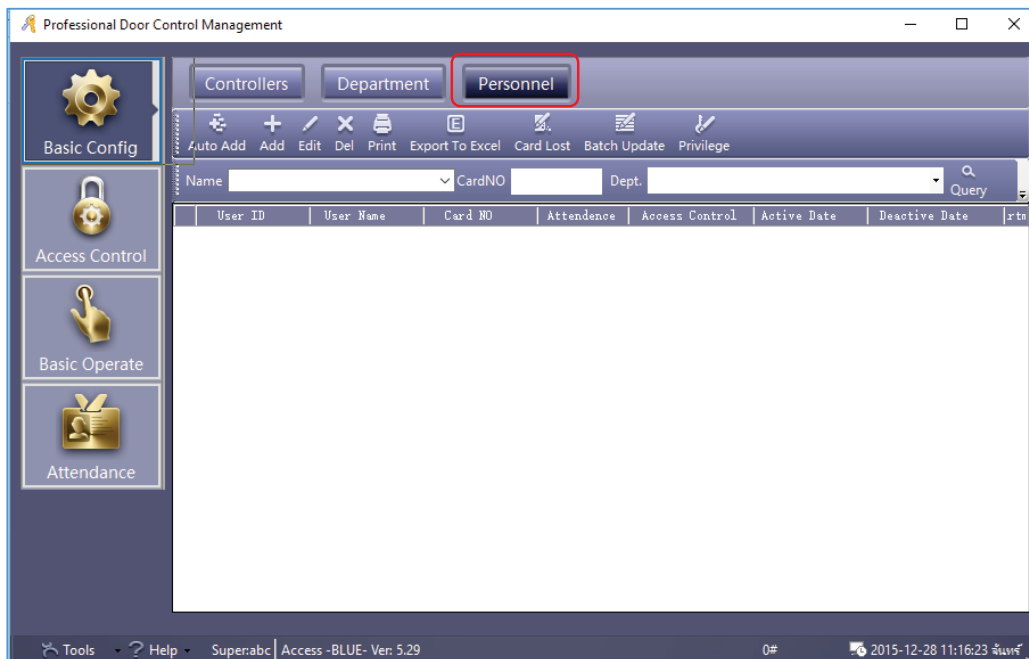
Professional Door Control Management

Basic Config

Access Control

Basic Operate

Attendance

Controllers Department Personnel

Auto Add Add Edit Del Print Export To Excel Card Lost Batch Update Privilege

Name CardNO Dept. Query

| User ID | User Name | Card NO | Attendence | Access Control | Active Date | Deactive Date | rtm |
|---|---|---|---|---|---|---|---|

Tools Help Super:abc Access -BLUE- Ver: 5.29 0# 2015-12-28 11:16:23 จันทร์